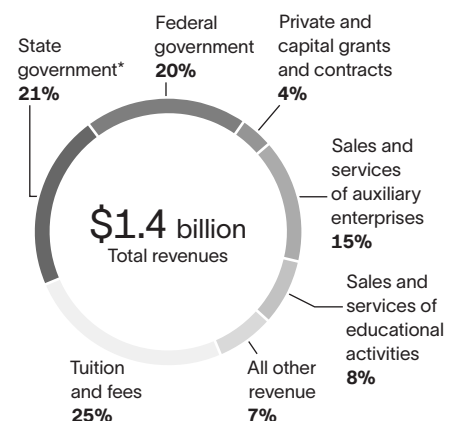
State government*
21%

Federal government
20%

Private and capital grants and contracts
4%

Sales and services of auxiliary enterprises
15%

$1.4 billion
Total revenues

Sales and services of educational activities
8%

All other revenue
7%

Tuition and fees
25%